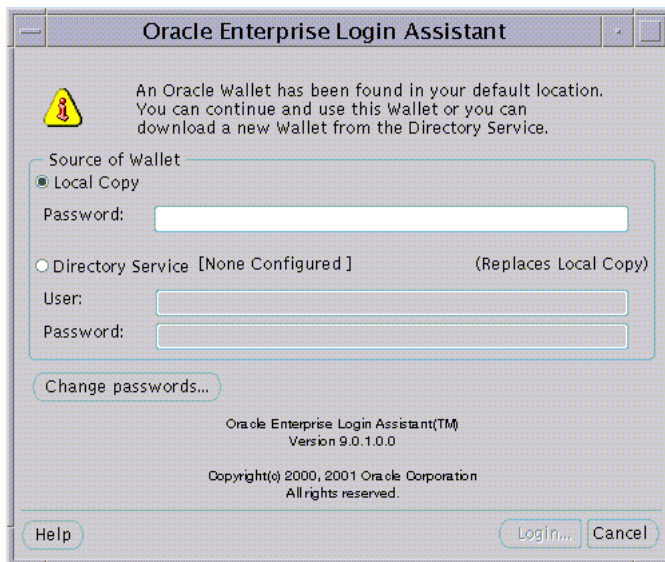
Oracle Enterprise Login Assistant

An Oracle Wallet has been found in your default location. You can continue and use this Wallet or you can download a new Wallet from the Directory Service.

Source of Wallet

Local Copy

Password:

Directory Service [None Configured]

(Replaces Local Copy)

User:

Password:

Change passwords...

Oracle Enterprise Login Assistant(TM)
Version 9.0.1.0.0

Copyright(c) 2000, 2001 Oracle Corporation
All rights reserved.

Help

Login...

Cancel